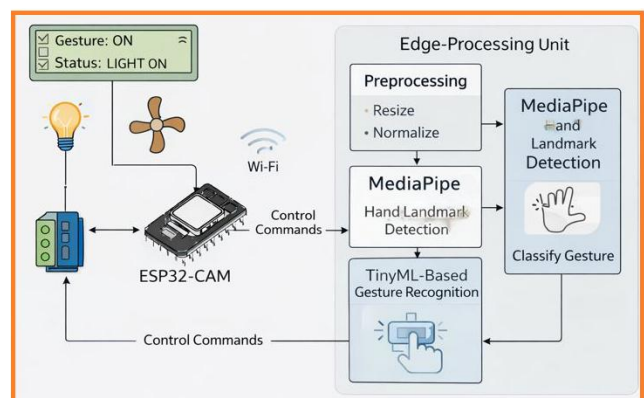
Gesture: ON
Status: LIGHT ON

Wi-Fi

Control Commands

ESP32-CAM

Control Commands

Edge-Processing Unit

Preprocessing
• Resize
• Normalize

MediaPipe
Hand Landmark Detection

TinyML-Based Gesture Recognition

MediaPipe and Landmark Detection

Classify Gesture